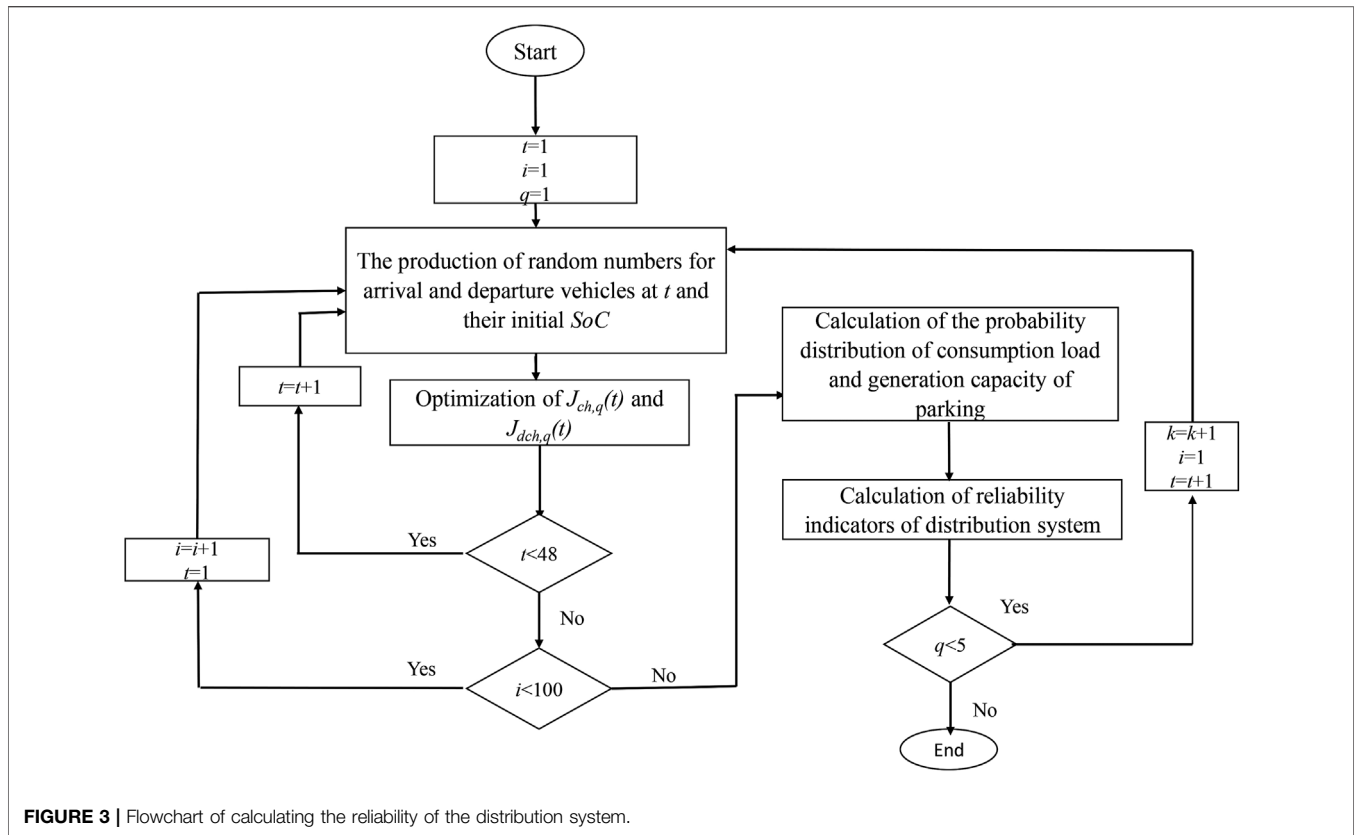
Start

$t$=1
$i$=1
$q$=1

The production of random numbers for arrival and departure vehicles at $t$ and their initial $SoC$

$t$=$t$+1

Optimization of $J_{ch,q}(t)$ and $J_{dch,q}(t)$

Yes

$t$<48

No

$i$=$i$+1
$t$=1

Yes

$i$<100

No

Calculation of the probability distribution of consumption load and generation capacity of parking

Calculation of reliability indicators of distribution system

Yes

$q$<5

No

End

$k$=$k$+1
$i$=1
$t$=$t$+1

FIGURE 3 | Flowchart of calculating the reliability of the distribution system.